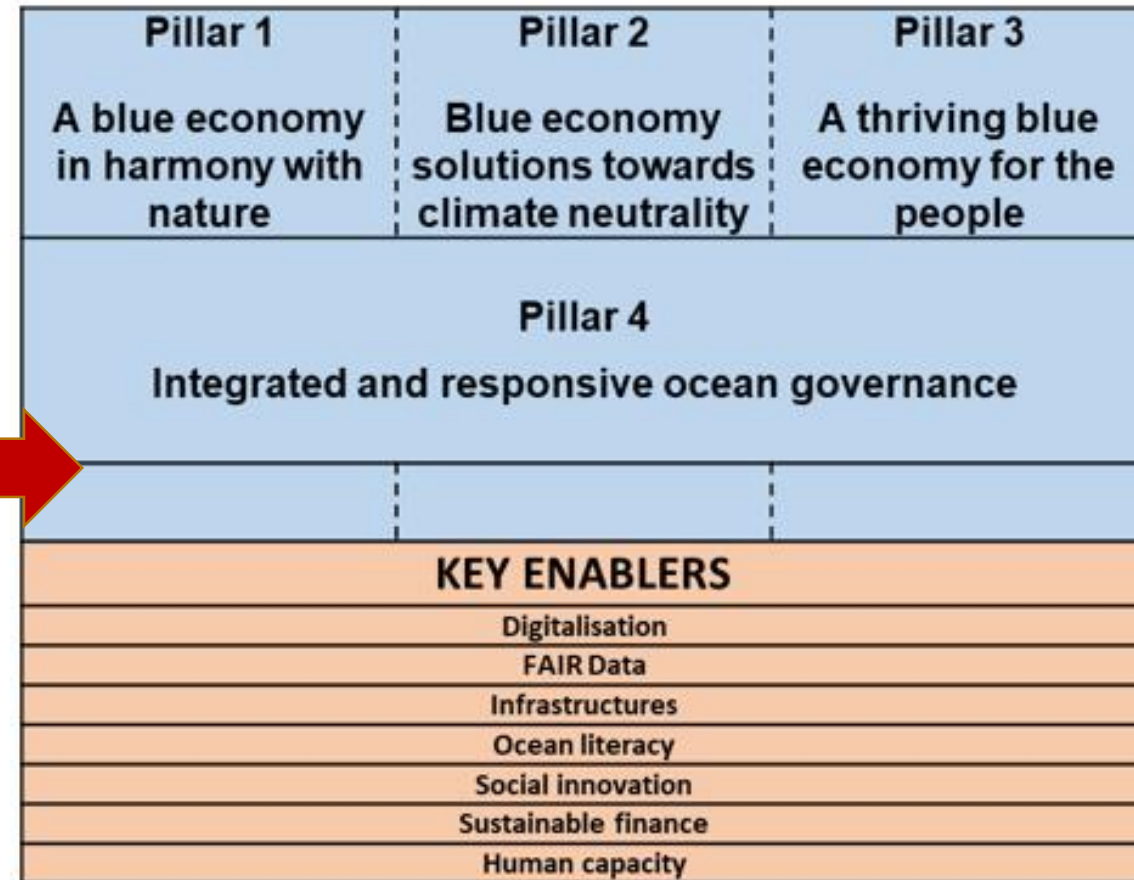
Pillar 1

A blue economy in harmony with nature

Pillar 2

Blue economy solutions towards climate neutrality

Pillar 3

A thriving blue economy for the people

Pillar 4

Integrated and responsive ocean governance

KEY ENABLERS

Digitalisation

FAIR Data

Infrastructures

Ocean literacy

Social innovation

Sustainable finance

Human capacity